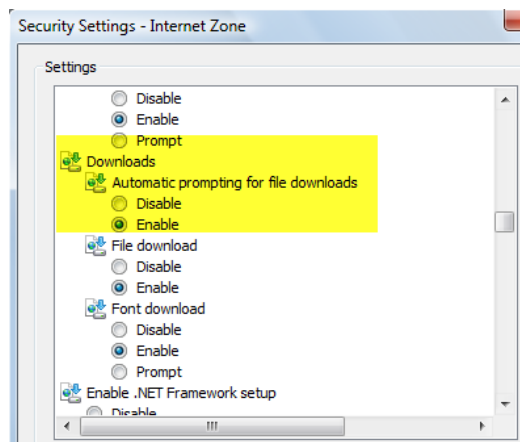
Security Settings - Internet Zone

Settings

Disable
Enable
Prompt
Downloads
Automatic prompting for file downloads
Disable
Enable
File download
Disable
Enable
Font download
Disable
Enable
Prompt
Enable .NET Framework setup
Disable